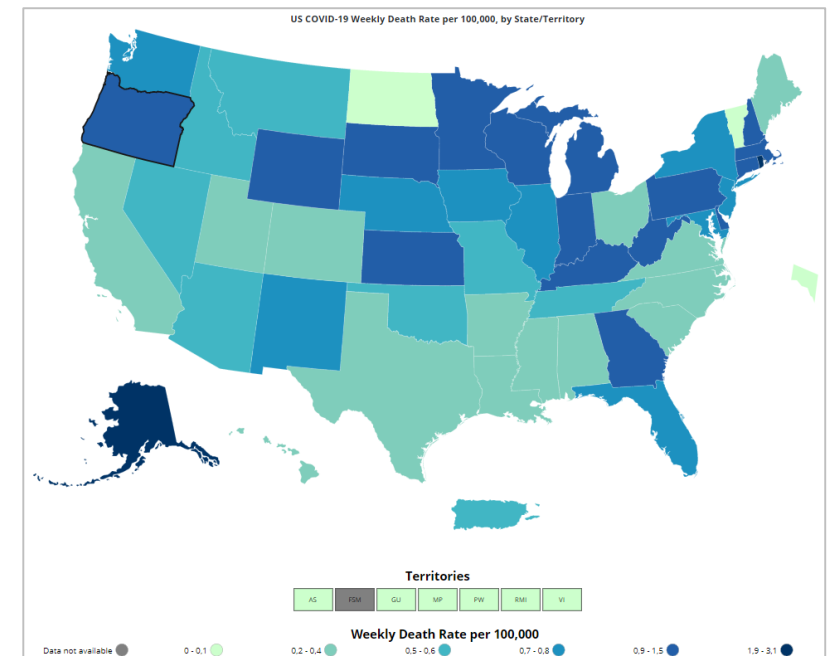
US COVID-19 Weekly Death Rate per 100,000, by State/Territory

Territories

AS FSM GU MP PW RMI VI

Weekly Death Rate per 100,000

Data not available 0 - 0.1 0.2 - 0.4 0.5 - 0.6 0.7 - 0.8 0.9 - 1.5 1.9 - 3.1